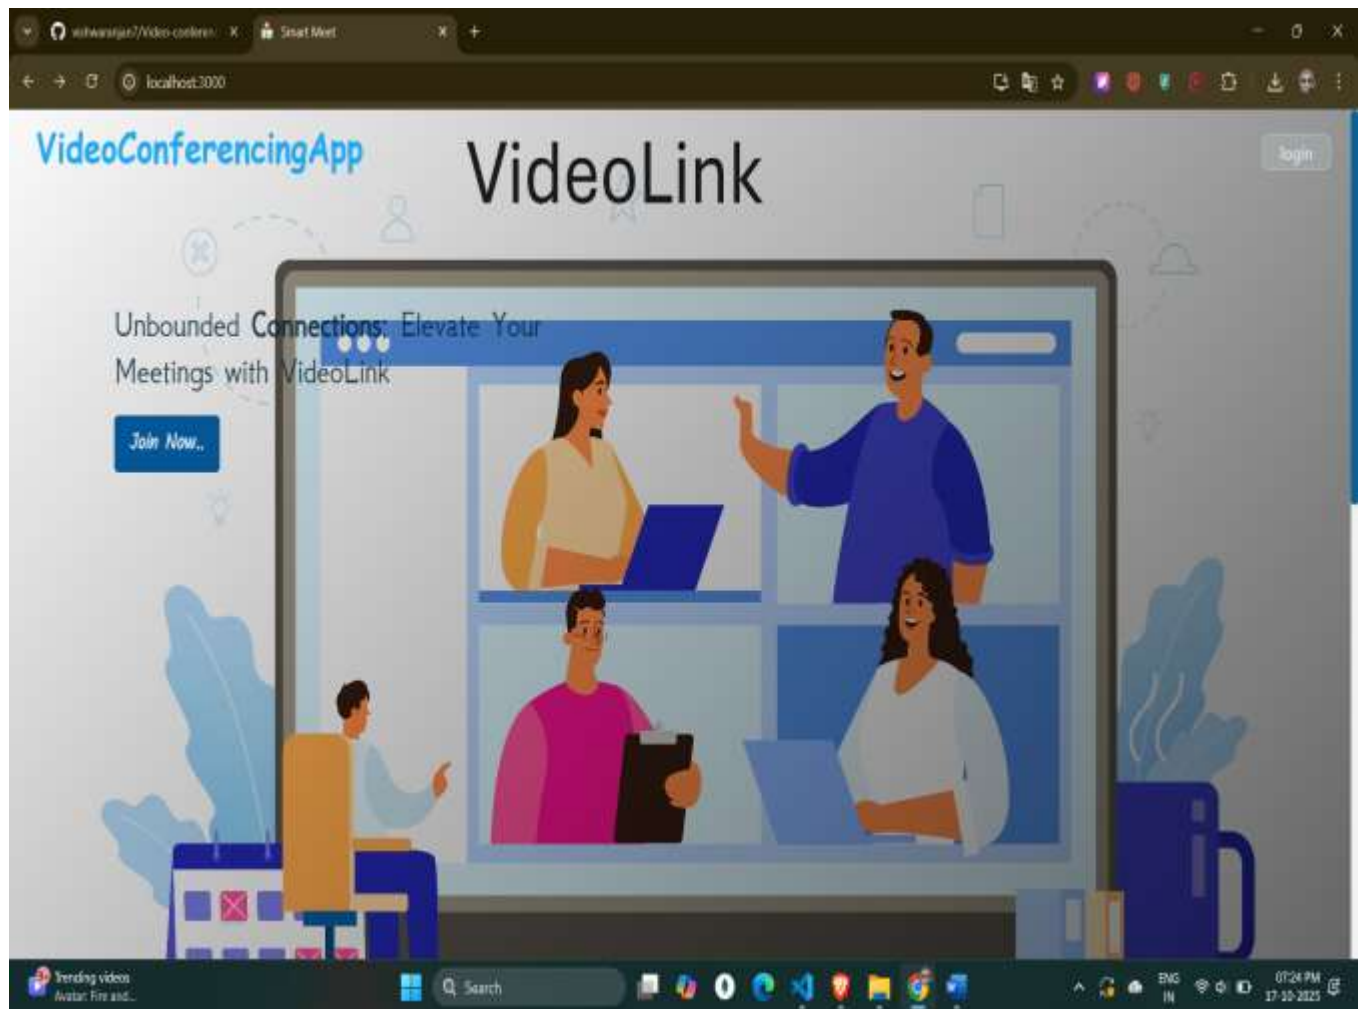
vishwaranjan7/Video-conferen ×
Smart Meet ×
+
localhost:3000

VideoConferencingApp

VideoLink

login

Unbounded Connections: Elevate Your Meetings with VideoLink

Join Now..

Trending videos
Avatar: Fire and...

Search

ENG
IN

07:24 PM
17-10-2025